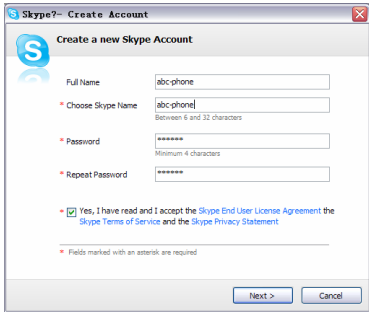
Skype?- Create Account

Create a new Skype Account

Full Name abc-phone

* Choose Skype Name abc-phone
Between 6 and 32 characters

* Password ******
Minimum 4 characters

* Repeat Password ******

* Yes, I have read and I accept the Skype End User License Agreement the Skype Terms of Service and the Skype Privacy Statement

* Fields marked with an asterisk are required

Next > Cancel